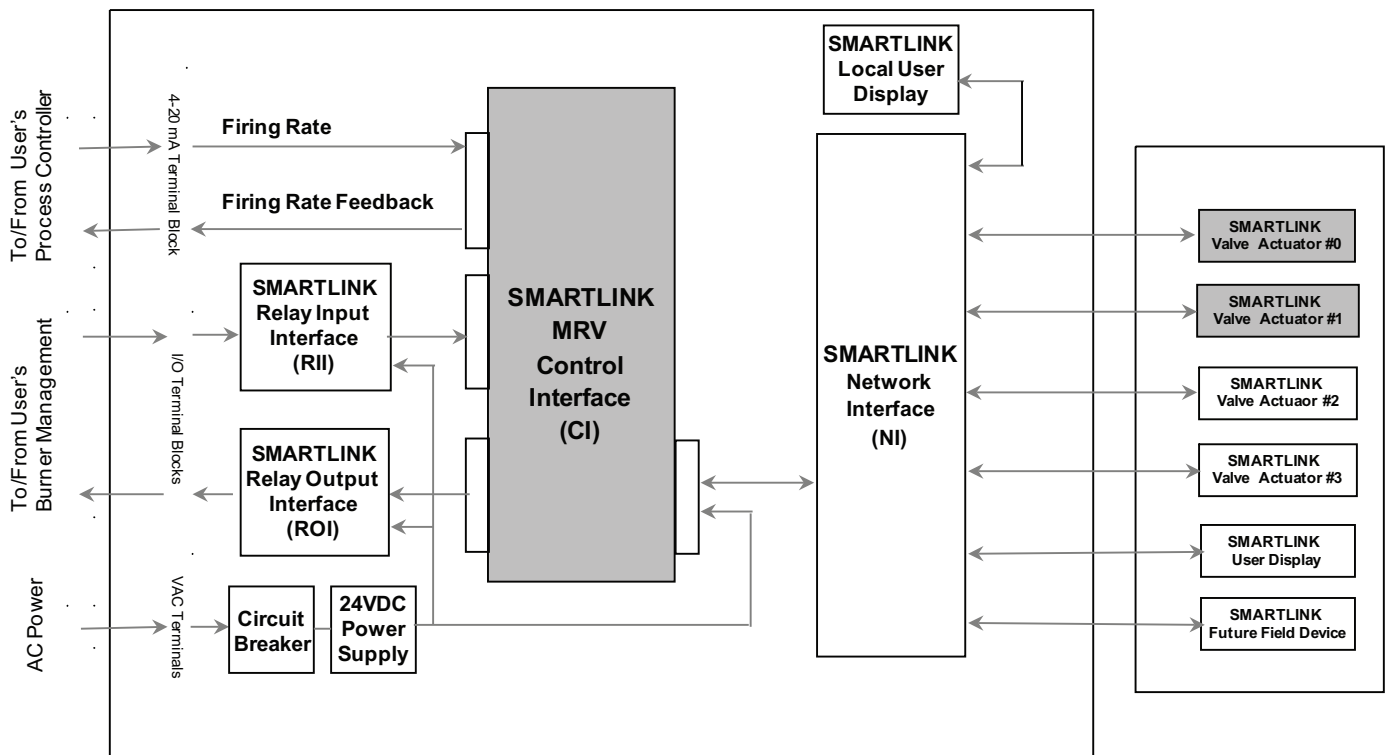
To/From User's Process Controller

4-20 mA Terminal Block

Firing Rate

Firing Rate Feedback

To/From User's Burner Management

I/O Terminal Blocks

SMARTLINK Relay Input Interface (RII)

SMARTLINK Relay Output Interface (ROI)

AC Power

VAC Terminals

Circuit Breaker

24VDC Power Supply

SMARTLINK MRV Control Interface (CI)

SMARTLINK Local User Display

SMARTLINK Network Interface (NI)

SMARTLINK Valve Actuator #0

SMARTLINK Valve Actuator #1

SMARTLINK Valve Actuaor #2

SMARTLINK Valve Actuator #3

SMARTLINK User Display

SMARTLINK Future Field Device